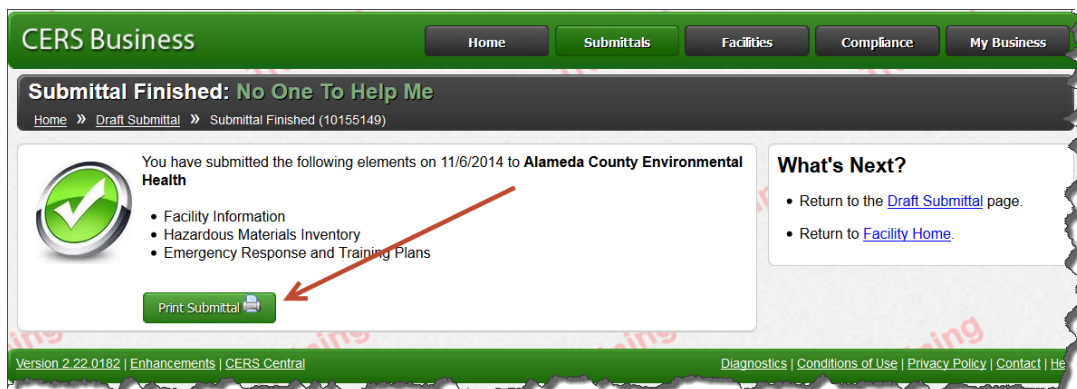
CERS Business

Home | Submittals | Facilities | Compliance | My Business

Submittal Finished: No One To Help Me

Home » Draft Submittal » Submittal Finished (10155149)

You have submitted the following elements on 11/6/2014 to **Alameda County Environmental Health**

- Facility Information
- Hazardous Materials Inventory
- Emergency Response and Training Plans

Print Submittal

What's Next?

- Return to the Draft Submittal page.
- Return to Facility Home.

Version 2.22.0182 | Enhancements | CERS Central

Diagnostics | Conditions of Use | Privacy Policy | Contact | He